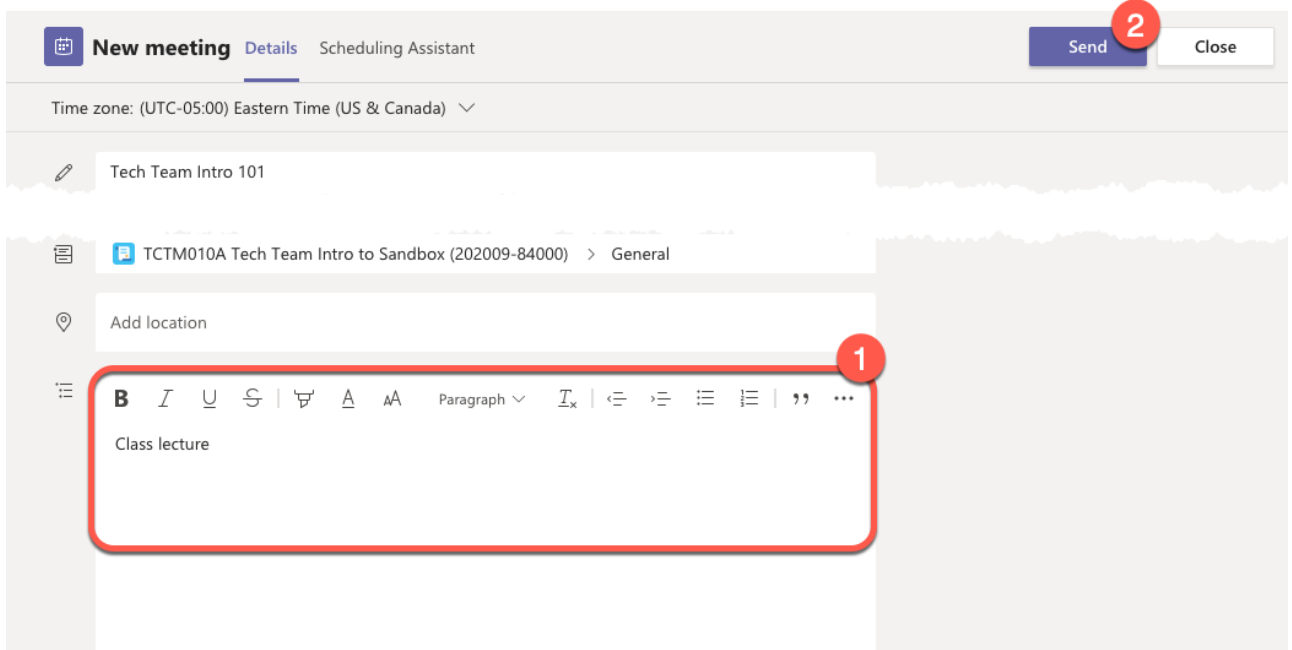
New meeting Details Scheduling Assistant

2

Send Close

Time zone: (UTC-05:00) Eastern Time (US & Canada)

Tech Team Intro 101

TCTM010A Tech Team Intro to Sandbox (202009-84000) > General

Add location

1

B I U S A AA Paragraph $T_x$ ,, ...

Class lecture